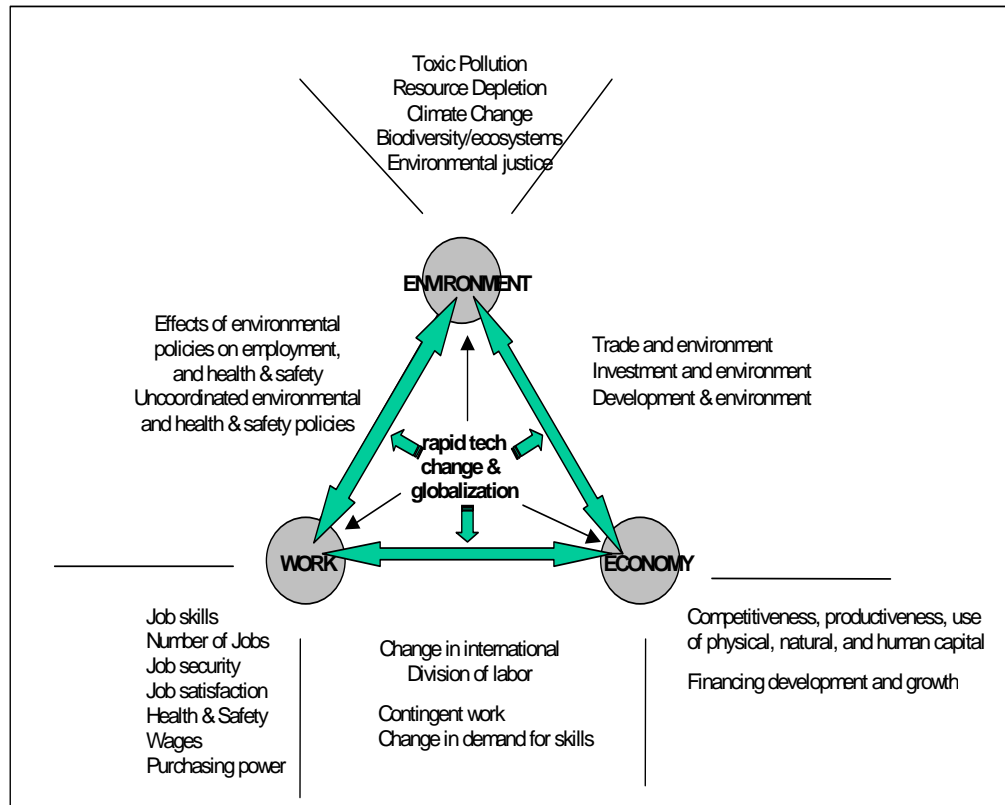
Toxic Pollution
Resource Depletion
Climate Change
Biodiversity/ecosystems
Environmental justice

ENVIRONMENT

Effects of environmental policies on employment, and health & safety
Uncoordinated environmental and health & safety policies

Trade and environment
Investment and environment
Development & environment

rapid tech change & globalization

WORK

ECONOMY

Job skills
Number of Jobs
Job security
Job satisfaction
Health & Safety
Wages
Purchasing power

Change in international Division of labor

Contingent work
Change in demand for skills

Competitiveness, productiveness, use of physical, natural, and human capital

Financing development and growth